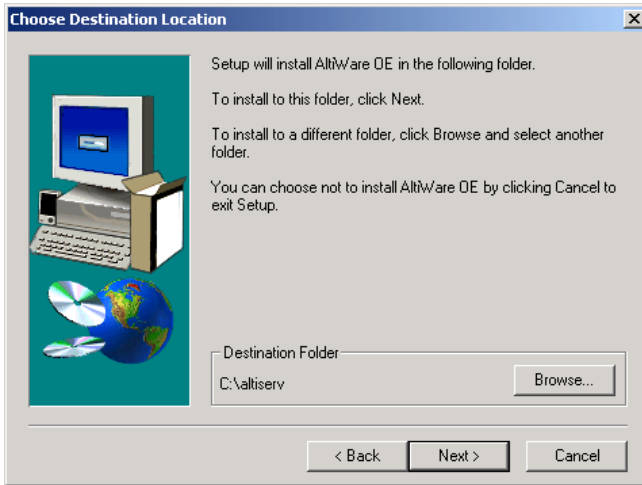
Choose Destination Location

×

Setup will install AltiWare OE in the following folder.

To install to this folder, click Next.

To install to a different folder, click Browse and select another folder.

You can choose not to install AltiWare OE by clicking Cancel to exit Setup.

Destination Folder

C:\altiserv

Browse...

< Back

Next >

Cancel